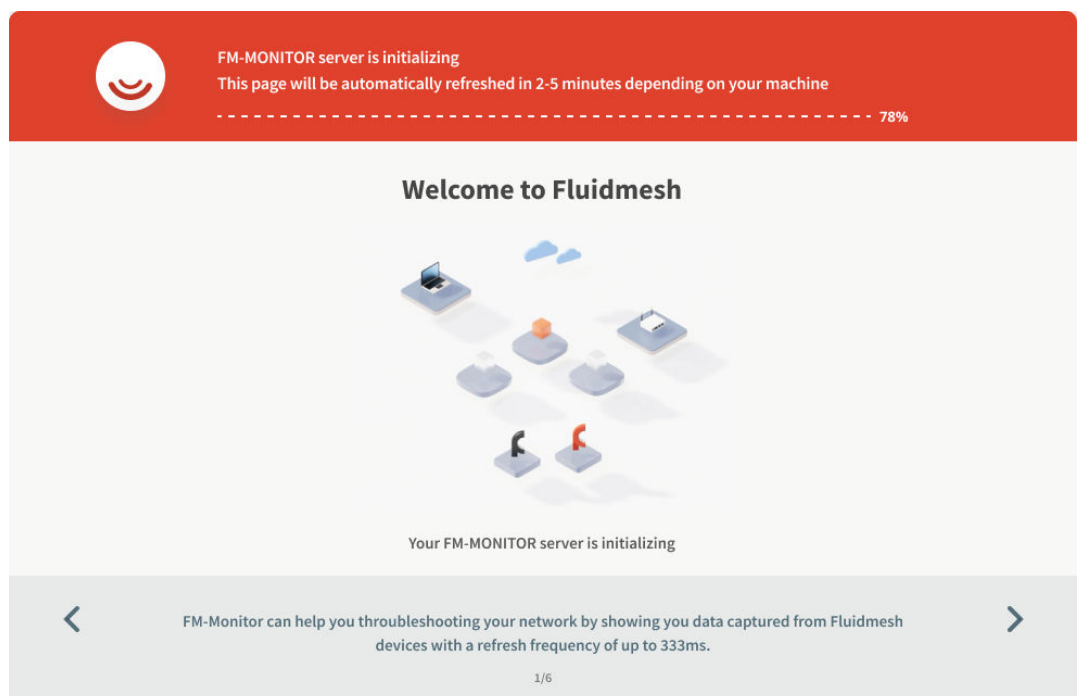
FM-MONITOR server is initializing
This page will be automatically refreshed in 2-5 minutes depending on your machine

78%

Welcome to Fluidmesh

Your FM-MONITOR server is initializing

<

FM-Monitor can help you throubleshooting your network by showing you data captured from Fluidmesh devices with a refresh frequency of up to 333ms.

>

1/6